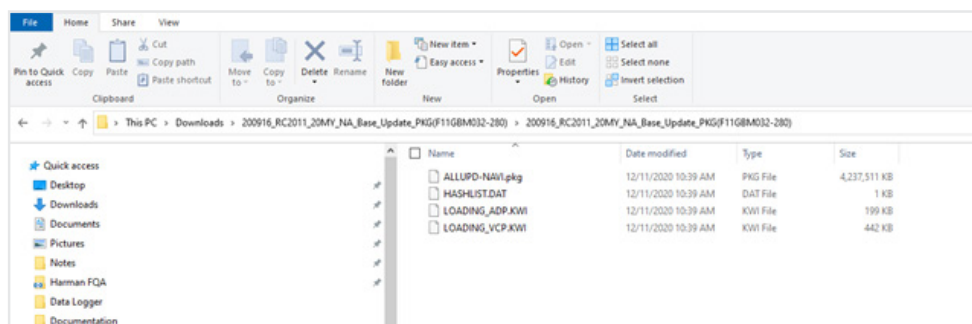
File Home Share View

Pin to Quick access Copy Paste Cut Copy path Paste shortcut
Clipboard

Move to Copy to Delete Rename
Organize

New folder New item Easy access
New

Properties Open Edit History
Open

Select all Select none Invert selection
Select

This PC > Downloads > 200916_RC2011_20MY_NA_Base_Update_PKG(F11GBM032-280) > 200916_RC2011_20MY_NA_Base_Update_PKG(F11GBM032-280)

Quick access
Desktop
Downloads
Documents
Pictures
Notes
Harman FQA
Data Logger
Documentation

| Name | Date modified | Type | Size |
|---|---|---|---|
| ALLUPD-NAVI.pkg | 12/11/2020 10:39 AM | PKG File | 4,237,511 KB |
| HASHLIST.DAT | 12/11/2020 10:39 AM | DAT File | 1 KB |
| LOADING_ADP.KWI | 12/11/2020 10:39 AM | KWI File | 199 KB |
| LOADING_VCP.KWI | 12/11/2020 10:39 AM | KWI File | 442 KB |